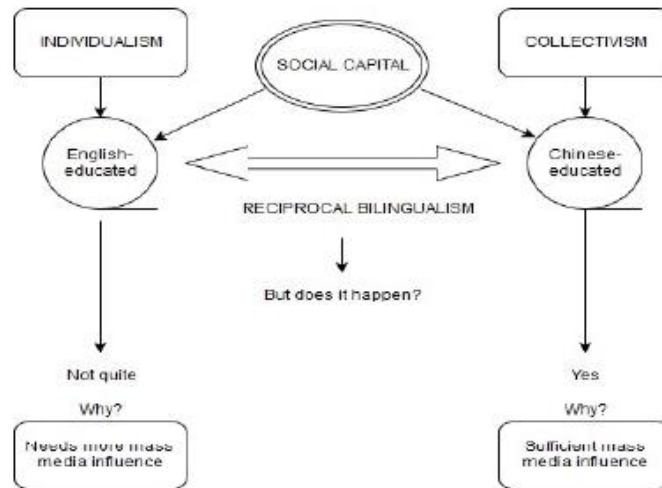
INDIVIDUALISM

SOCIAL CAPITAL

COLLECTIVISM

English-educated

Chinese-educated

RECIPROCAL BILINGUALISM

But does it happen?

Not quite

Why?

Needs more mass media influence

Yes

Why?

Sufficient mass media influence